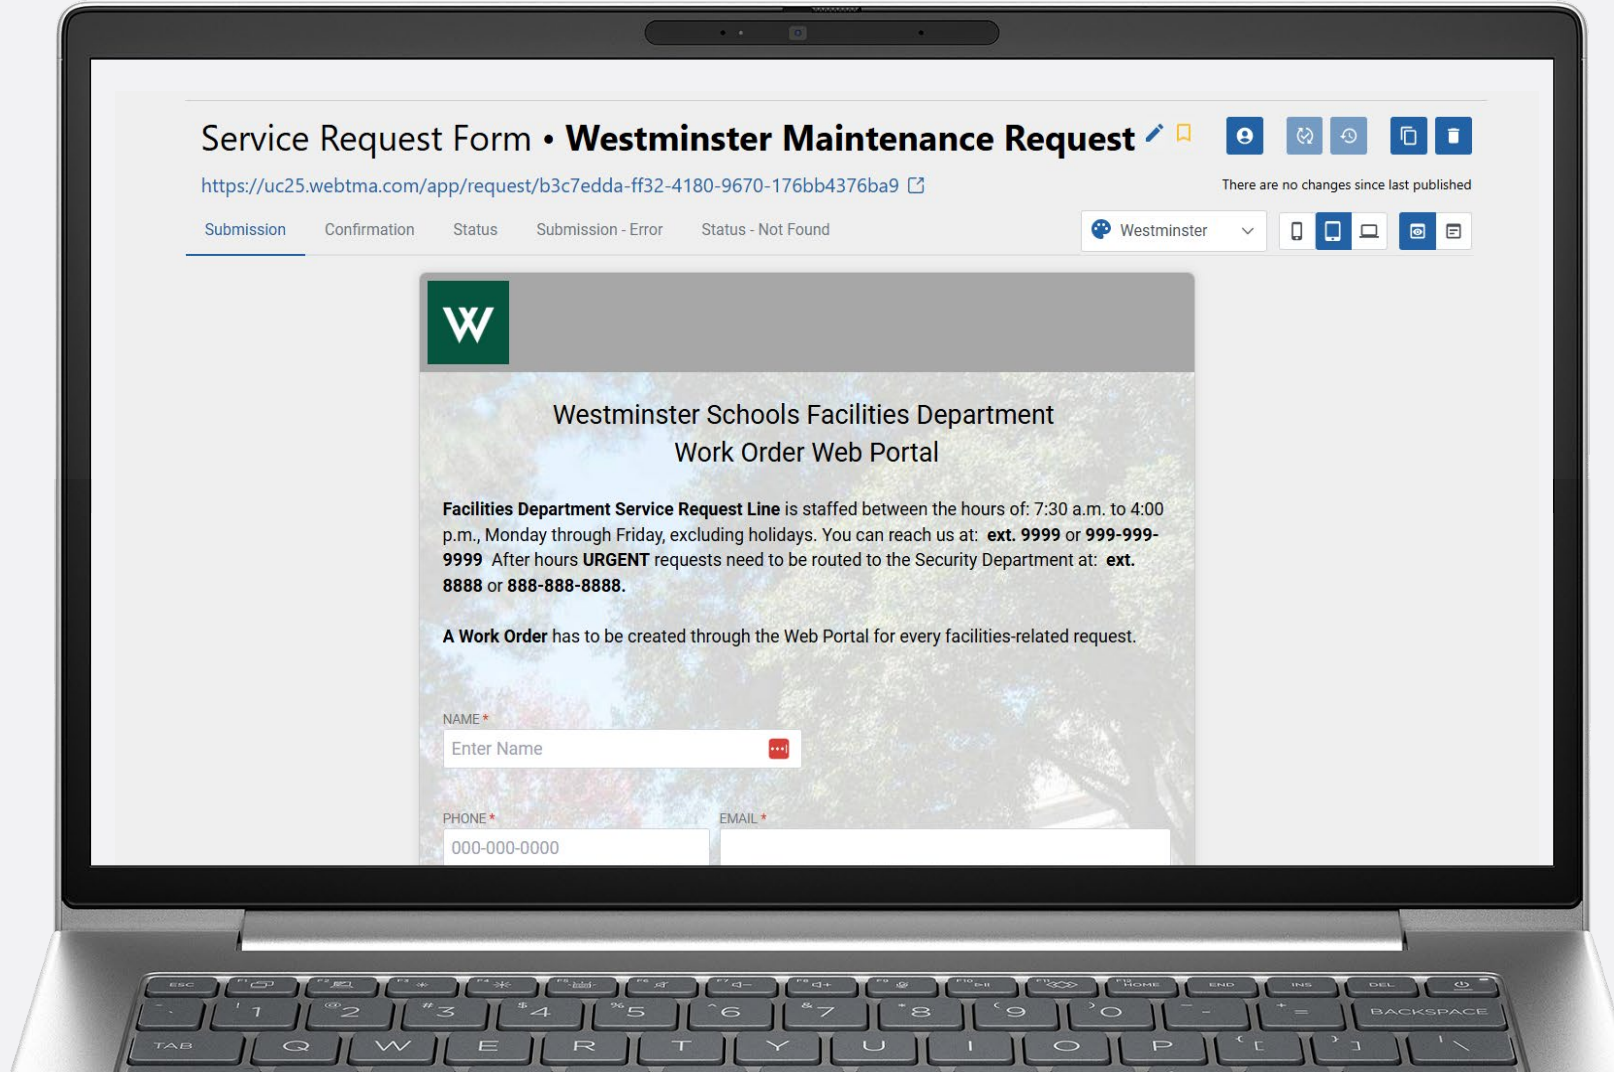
Service Request Form • **Westminster Maintenance Request**

https://uc25.webtma.com/app/request/b3c7edda-ff32-4180-9670-176bb4376ba9

There are no changes since last published

Submission Confirmation Status Submission - Error Status - Not Found

Westminster

W

Westminster Schools Facilities Department
Work Order Web Portal

**Facilities Department Service Request Line** is staffed between the hours of: 7:30 a.m. to 4:00 p.m., Monday through Friday, excluding holidays. You can reach us at: **ext. 9999** or **999-999-9999** After hours **URGENT** requests need to be routed to the Security Department at: **ext. 8888** or **888-888-8888.**

**A Work Order** has to be created through the Web Portal for every facilities-related request.

NAME *
Enter Name

PHONE *
000-000-0000

EMAIL *

ESC 1 2 3 4 5 6 7 8 9 0 - = BACKSPACE HOME END INS DEL
TAB Q W E R T Y U I O P [ ] \